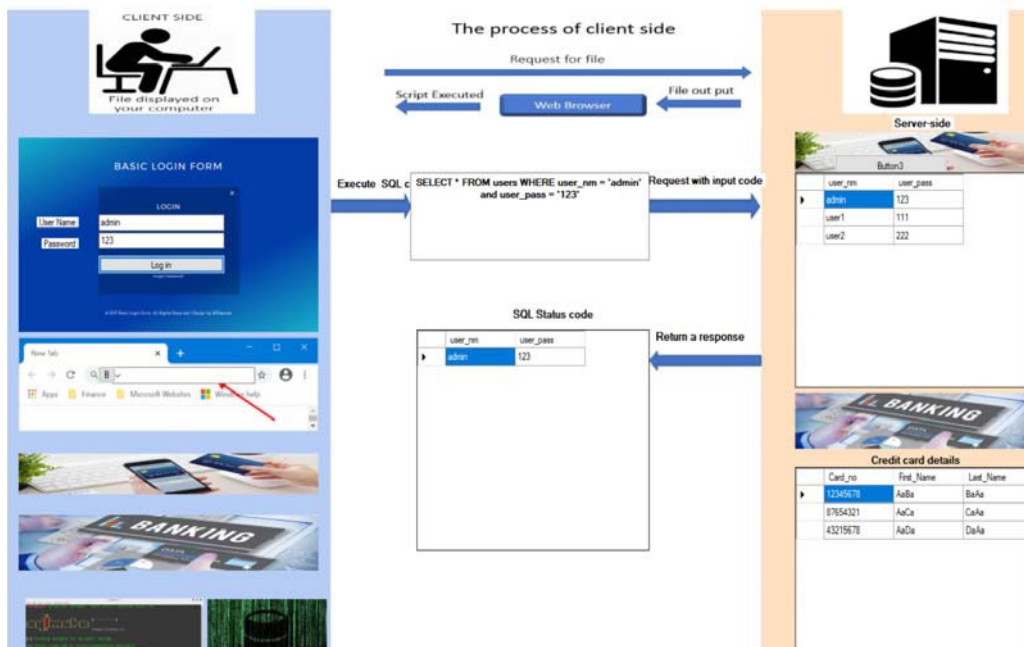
CLIENT SIDE

File displayed on your computer

The process of client side

Request for file

Script Executed

Web Browser

File out put

Server-side

BASIC LOGIN FORM

LOGIN

User Name admin

Password 123

Log in

Execute SQL c

SELECT * FROM users WHERE user_nm = 'admin' and user_pass = '123'

Request with input code

Button3

| | user_nm | user_pass |
|---|---|---|
| ▸ | admin | 123 |
| | user1 | 111 |
| | user2 | 222 |

New Tab

Apps Finance Microsoft Websites Windows help

SQL Status code

Return a response

| | user_nm | user_pass |
|---|---|---|
| ▸ | admin | 123 |

BANKING

BANKING

Credit card details

| | Card_no | First_Name | Last_Name |
|---|---|---|---|
| ▸ | 12345678 | AaBa | BaAa |
| | 87654321 | AaCa | CaAa |
| | 43215678 | AaDa | DaAa |